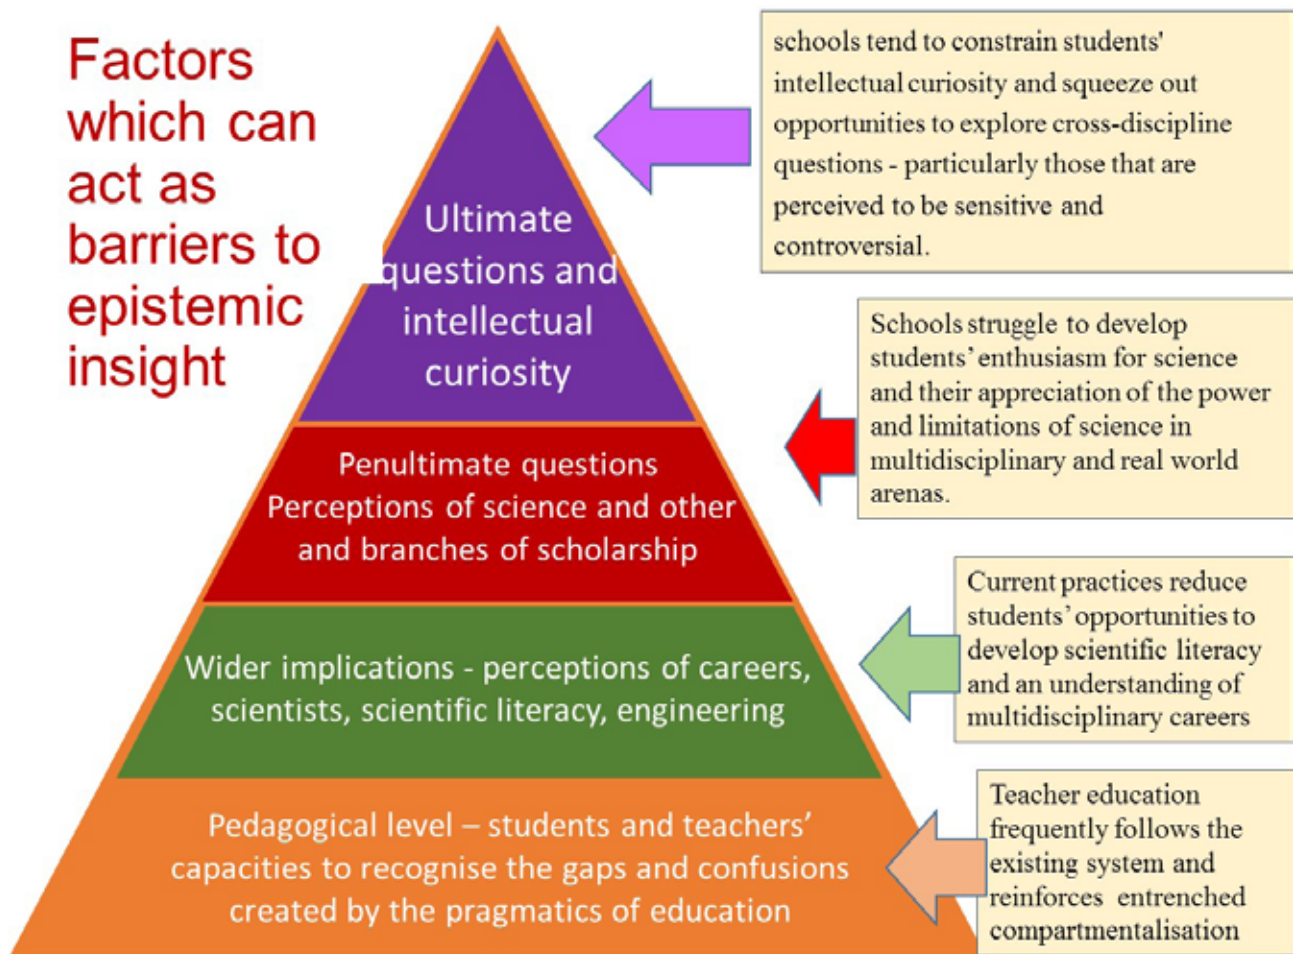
Factors which can act as barriers to epistemic insight

Ultimate questions and intellectual curiosity

schools tend to constrain students' intellectual curiosity and squeeze out opportunities to explore cross-discipline questions - particularly those that are perceived to be sensitive and controversial.

Penultimate questions
Perceptions of science and other and branches of scholarship

Schools struggle to develop students' enthusiasm for science and their appreciation of the power and limitations of science in multidisciplinary and real world arenas.

Wider implications - perceptions of careers, scientists, scientific literacy, engineering

Current practices reduce students' opportunities to develop scientific literacy and an understanding of multidisciplinary careers

Pedagogical level – students and teachers' capacities to recognise the gaps and confusions created by the pragmatics of education

Teacher education frequently follows the existing system and reinforces entrenched compartmentalisation